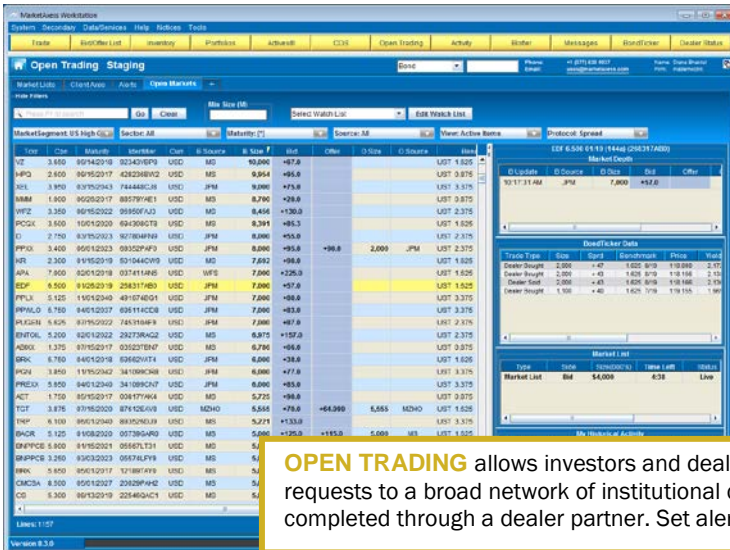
MarketAxess Workstation

System Secondary Data/Services Help Notices Tools

Trade | Bid/Offer List | Inventory | Portfolios | Activeall | CDS | Open Trading | Activity | Blotter | Messages | BondTicker | Dealer Status

Open Trading Staging

Bond

Market Lists | Client Axes | Alerts | Open Markets | +

Hide Filters

Bid Size (M)

Go | Clear

Select Watch List | Edit Watch List

MarketSegment: US High G | Sector: All | Maturity: [*] | Source: All | View: Active Items | Protocol: Spread

| Tckr | Cpn | Maturity | Identifier | Curr | Bi Source | Bi Size | Bid | Offer | O Size | O Source | Benc |
|---|---|---|---|---|---|---|---|---|---|---|---|
| VZ | 3.650 | 08/14/2018 | 92343VBP9 | USD | MS | 10,000 | +67.0 | | | | UST 1.625 |
| MPG | 2.600 | 08/15/2017 | 428236BV2 | USD | MS | 9,954 | +95.0 | | | | UST 0.875 |
| XEL | 3.950 | 03/15/2043 | 744448CJ8 | USD | JPM | 9,000 | +75.0 | | | | UST 3.375 |
| MMM | 1.900 | 06/26/2017 | 88579YAE1 | USD | MS | 8,790 | +29.0 | | | | UST 0.875 |
| WFZ | 3.350 | 06/15/2022 | 95950FAJ3 | USD | MS | 8,456 | +130.0 | | | | UST 2.375 |
| PCGX | 3.500 | 10/01/2020 | 694308GT8 | USD | MS | 8,391 | +85.3 | | | | UST 1.625 |
| D | 2.750 | 03/15/2023 | 927804FN9 | USD | JPM | 8,000 | +55.0 | | | | UST 2.375 |
| PPAX | 3.400 | 06/01/2023 | 69352PAF0 | USD | JPM | 8,000 | +95.0 | +90.0 | 2,000 | JPM | UST 2.375 |
| KR | 2.300 | 01/15/2019 | 501044CW9 | USD | MS | 7,692 | +98.0 | | | | UST 1.625 |
| APA | 7.800 | 02/01/2018 | 037411AN5 | USD | WFS | 7,000 | +225.0 | | | | UST 1.625 |
| EDF | 6.500 | 01/26/2019 | 268317AB0 | USD | JPM | 7,000 | +57.0 | | | | UST 1.625 |
| PPLX | 5.125 | 11/01/2040 | 49107ABG1 | USD | JPM | 7,000 | +88.0 | | | | UST 3.375 |
| PPAXLO | 6.750 | 04/01/2037 | 69511ACD8 | USD | JPM | 7,000 | +83.0 | | | | UST 3.375 |
| PUGSIN | 5.625 | 07/15/2022 | 745310AF8 | USD | JPM | 7,000 | +81.0 | | | | UST 2.375 |
| ENTOIL | 5.200 | 02/01/2022 | 29273RAQ2 | USD | MS | 6,975 | +157.0 | | | | UST 2.375 |
| ADBIX | 1.375 | 07/05/2017 | 03523TBN7 | USD | JPM | 6,700 | +56.0 | | | | UST 0.875 |
| BRK | 6.750 | 04/01/2018 | 83562VAT4 | USD | JPM | 6,000 | +38.0 | | | | UST 1.625 |
| PGN | 3.850 | 11/15/2042 | 341099CR8 | USD | JPM | 6,000 | +77.0 | | | | UST 3.375 |
| PREXX | 5.650 | 04/01/2040 | 341099CN7 | USD | JPM | 6,000 | +85.0 | | | | UST 3.375 |
| AET | 1.750 | 05/15/2017 | 00817YAK4 | USD | MS | 5,725 | +90.0 | | | | UST 0.875 |
| TGT | 3.875 | 07/15/2020 | 87612EAV8 | USD | MZHO | 5,666 | +78.0 | +64.000 | 5,655 | MZHO | UST 1.625 |
| TRP | 6.100 | 06/01/2040 | 89352HAD3 | USD | MS | 5,271 | +133.0 | | | | UST 3.375 |
| BACR | 5.125 | 01/08/2020 | 06739GAR0 | USD | MS | 5,000 | +125.0 | +115.0 | 5,000 | MS | UST 1.625 |
| BNPPCE | 5.000 | 01/15/2021 | 05567LT31 | USD | MS | 5,0 | | | | | |
| BNPPCB | 3.250 | 03/03/2023 | 05574LFY9 | USD | MS | 5,0 | | | | | |
| BRK | 5.650 | 05/01/2017 | 12189TAY0 | USD | MS | 5,0 | | | | | |
| CMCSA | 8.500 | 05/01/2027 | 20029PAH2 | USD | MS | 5,0 | | | | | |
| CS | 5.300 | 08/13/2019 | 22546QAC1 | USD | MS | 5,0 | | | | | |

Lines: 1157

Version 8.3.0

EDF 6.500 01/19 (144a) (268317AB0)

Market Depth

| B Update | B Source | B Size | Bid | Offer |
|---|---|---|---|---|
| 10:17:31 AM | JPM | 7,000 | +57.0 | |

BondTicker Data

| Trade Type | Size | Sprd | Benchmark | Price | Yield |
|---|---|---|---|---|---|
| Dealer Bought | 2,000 | +47 | 1.625 8/19 | 110.000 | 2.17 |
| Dealer Bought | 2,000 | +43 | 1.625 8/19 | 110.156 | 2.13 |
| Dealer Sold | 2,000 | +43 | 1.625 8/19 | 110.166 | 2.13 |
| Dealer Bought | 1,500 | +40 | 1.625 7/19 | 110.155 | 1.98 |

Market List

| Type | Side | Size(000's) | Time Left | Status |
|---|---|---|---|---|
| Market List | Bid | $4,000 | 4:38 | Live |

My Historical Activity

OPEN TRADING allows investors and deal requests to a broad network of institutional c completed through a dealer partner. Set aler